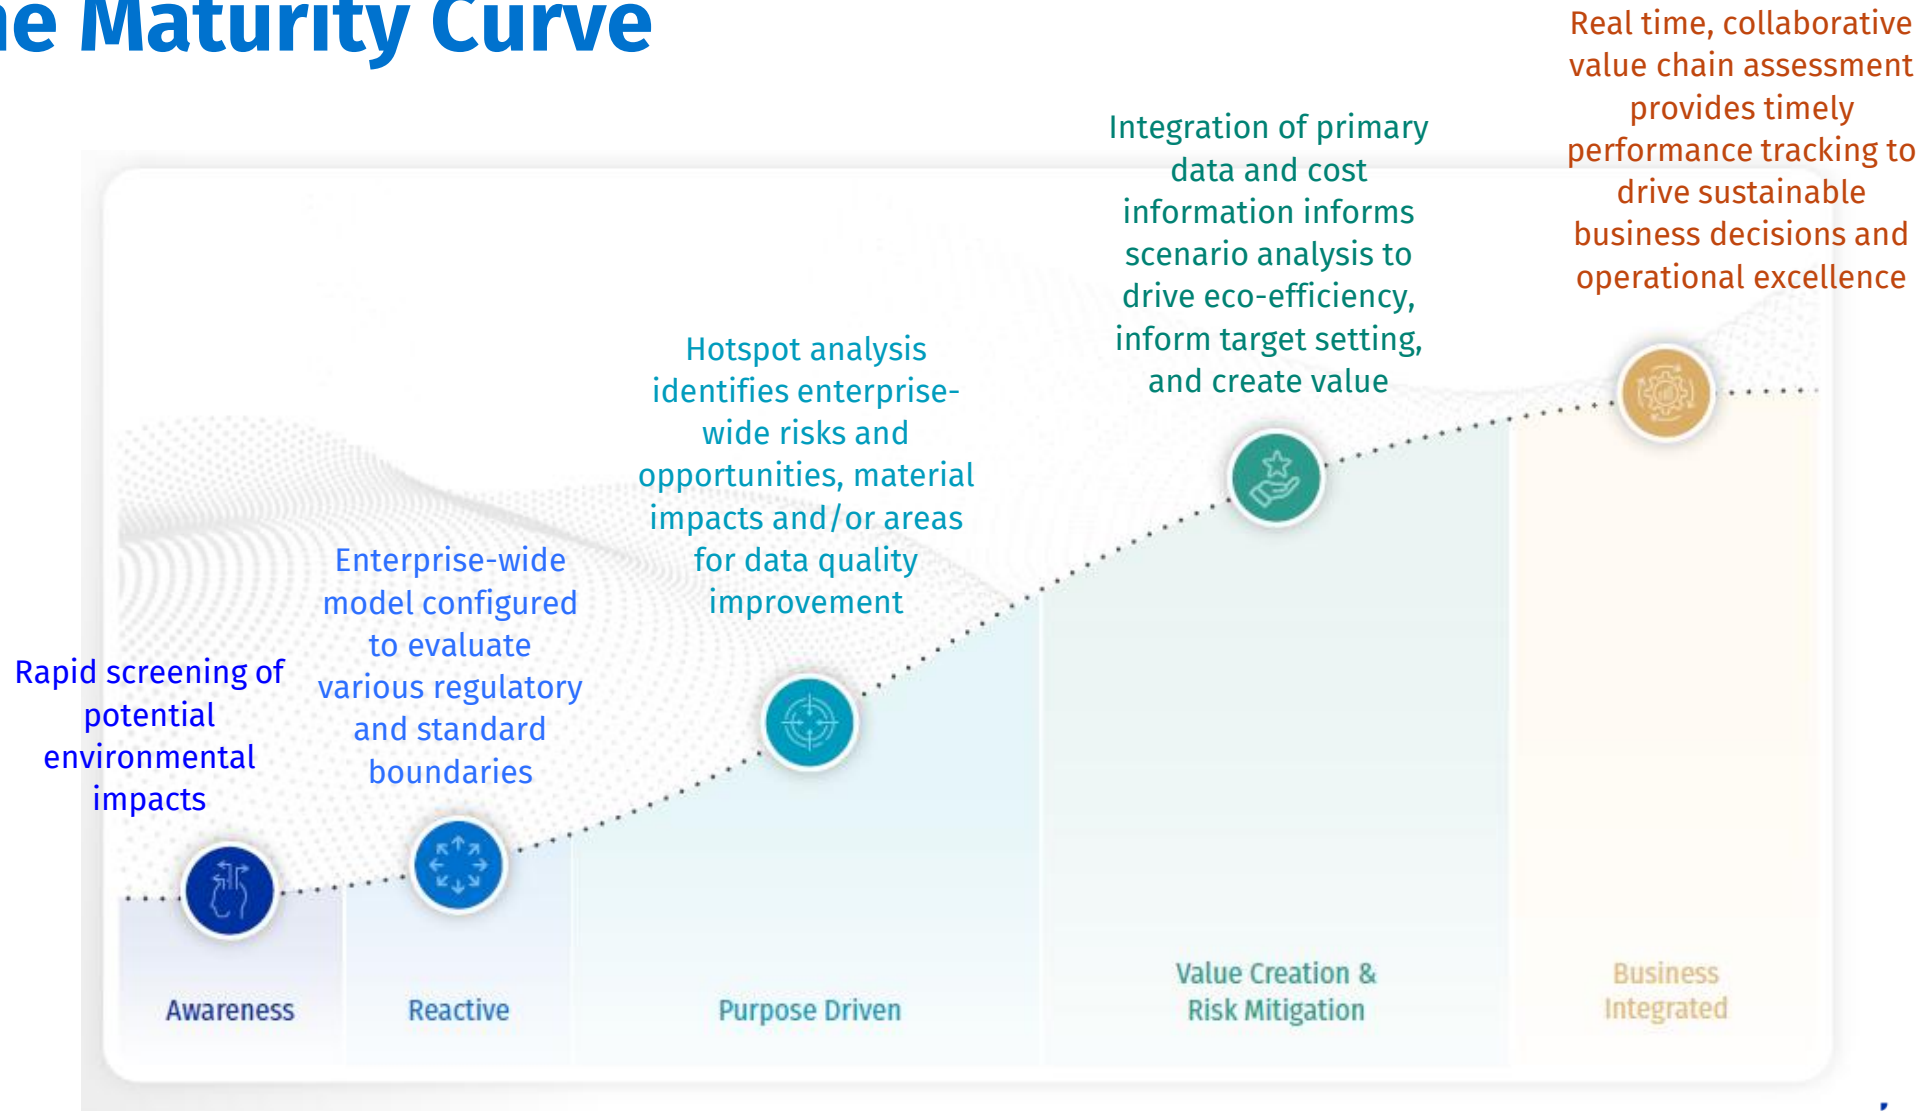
ne Maturity Curve

Real time, collaborative value chain assessment provides timely performance tracking to drive sustainable business decisions and operational excellence

Integration of primary data and cost information informs scenario analysis to drive eco-efficiency, inform target setting, and create value

Hotspot analysis identifies enterprise-wide risks and opportunities, material impacts and/or areas for data quality improvement

Enterprise-wide model configured to evaluate various regulatory and standard boundaries

Rapid screening of potential environmental impacts

Awareness

Reactive

Purpose Driven

Value Creation & Risk Mitigation

Business Integrated